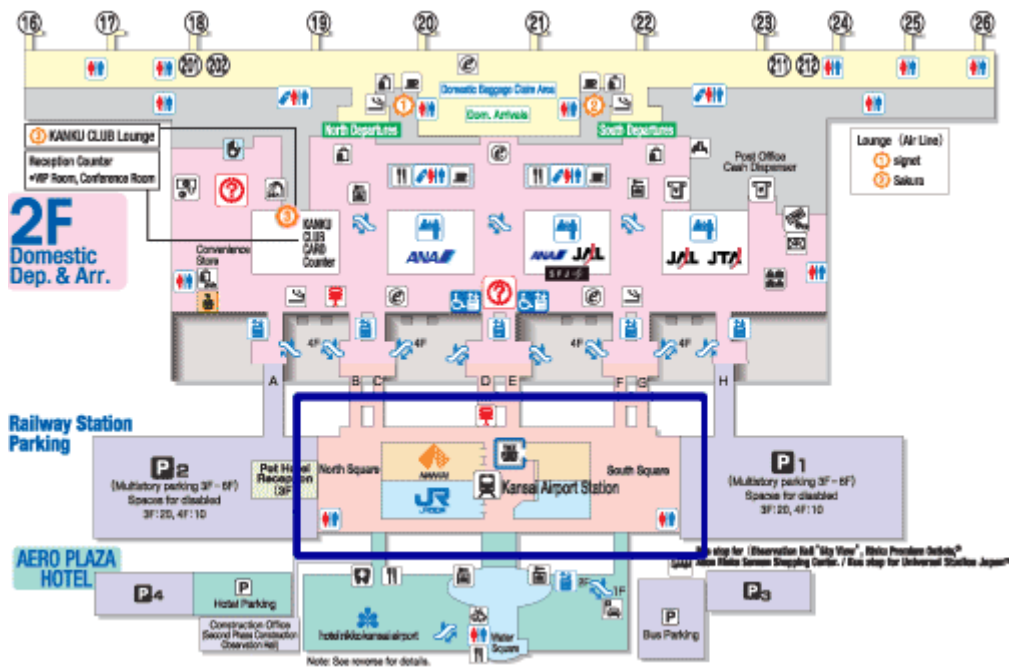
16 17 18 19 20 21 22 23 24 25 26

201 202 211 212

1 KANKU CLUB Lounge

Reception Counter
•VIP Room, Conference Room

Domestic Baggage Claim Area

Dom. Arrivals

North Departures

South Departures

Lounge (Air Line)
1 signet
2 Sakura

Post Office
Cash Dispenser

2F
Domestic
Dep. & Arr.

KANKU CLUB CARD Counter

Convenience Store

ANA

ANA JAL

JAL JTA

4F 4F 4F 4F

A B C D E F G H

Railway Station
Parking

P2
(Multistory parking 3F・6F)
Spaces for disabled
3F: 20, 4F: 10

Pet Hotel Reception 3F

North Square

NANKAI

JR

Kansai Airport Station

South Square

P1
(Multistory parking 3F・6F)
Spaces for disabled
3F: 20, 4F: 10

AERO PLAZA
HOTEL

P4

P
Hotel Parking

Construction Office
(Second Phase Construction Observation Hall)

hotel nikko kansai airport

Water Square

1F

Bus stop for [Observation Hall "Sky View", Rinku Premium Outlets", Aeon Rinku Sennan Shopping Center. / Bus stop for Universal Studios Japan"

P
Bus Parking

P3

Note: See reverse for details.